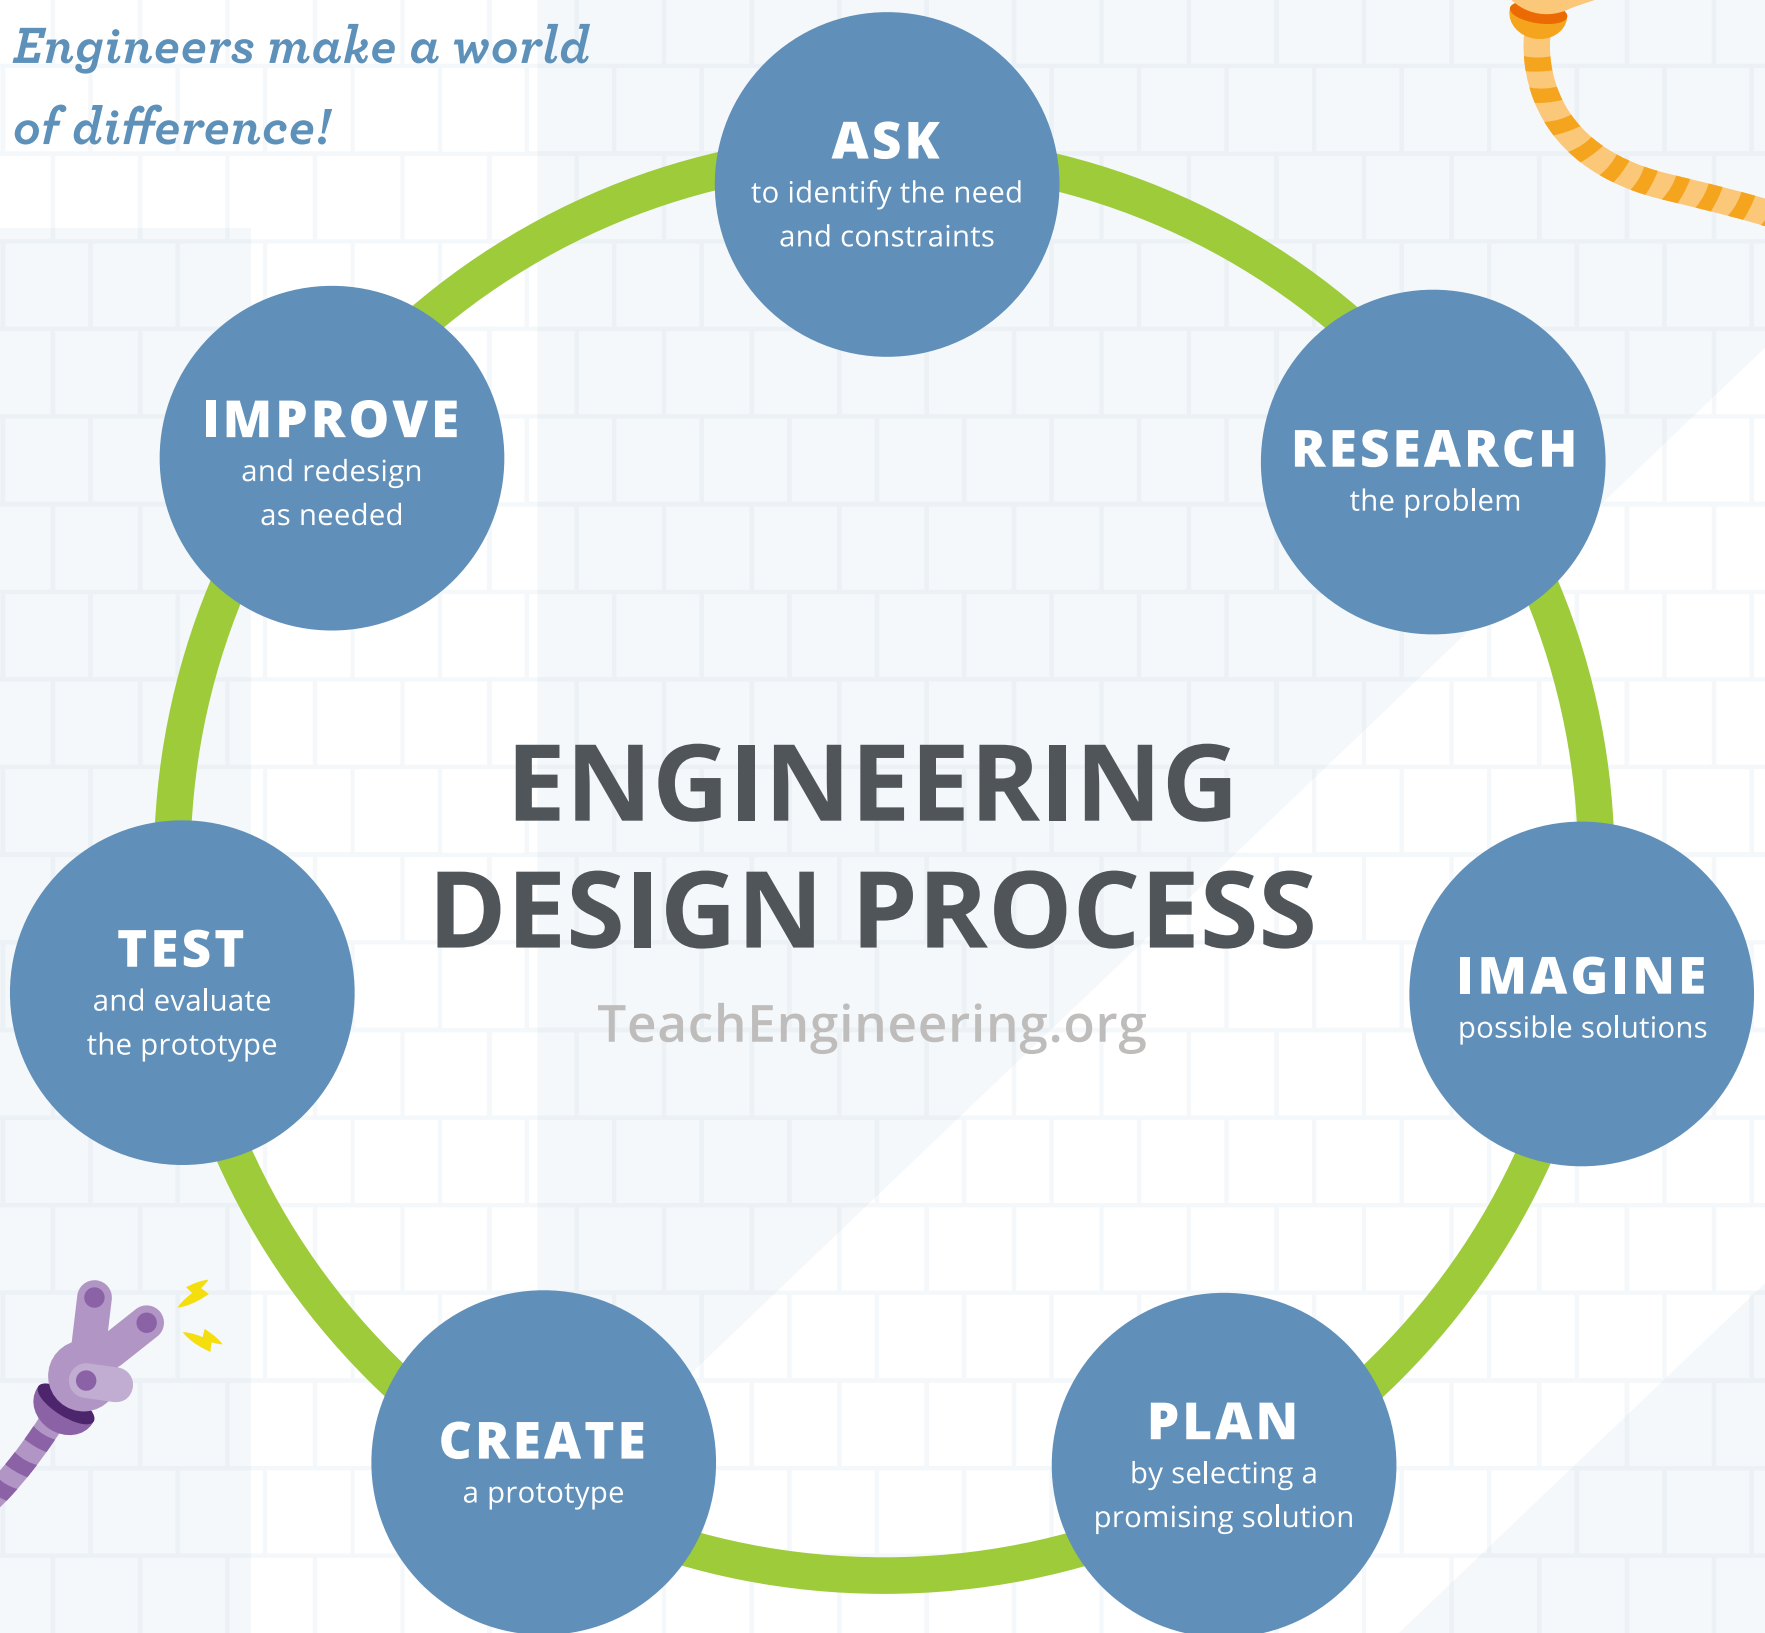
Engineers make a world of difference!

ASK
to identify the need and constraints

RESEARCH
the problem

IMAGINE
possible solutions

PLAN
by selecting a promising solution

CREATE
a prototype

TEST
and evaluate the prototype

IMPROVE
and redesign as needed

ENGINEERING DESIGN PROCESS

TeachEngineering.org